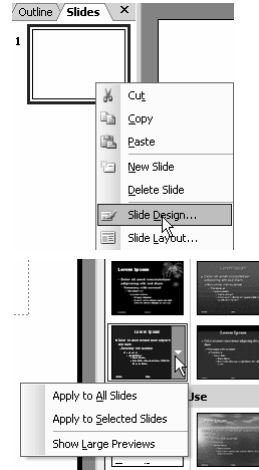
Outline Slides ×

1

Cut
Copy
Paste
New Slide
Delete Slide
Slide Design...
Slide Layout...

Lorem Ipsum

Lorem Ipsum

Lorem Ipsum

Lorem Ipsum

Use

Apply to All Slides
Apply to Selected Slides
Show Large Previews